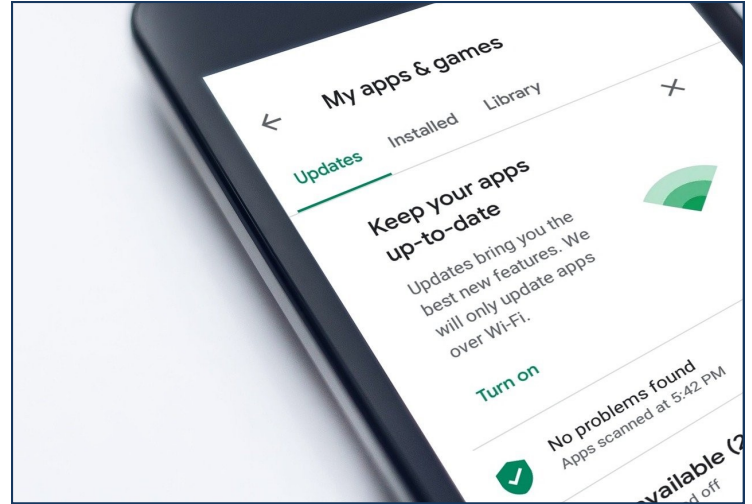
My apps & games

Updates Installed Library

Keep your apps up-to-date

Updates bring you the best new features. We will only update apps over Wi-Fi.

Turn on

No problems found
Apps scanned at 5:42 PM

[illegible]vailable (2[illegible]
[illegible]d off